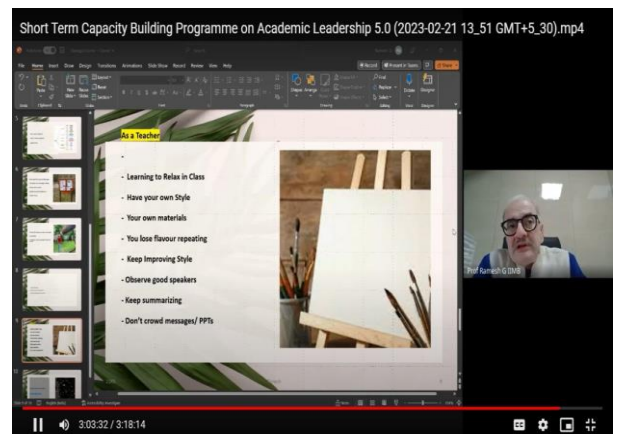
Short Term Capacity Building Programme on Academic Leadership 5.0 (2023-02-21 13_51 GMT+5_30).mp4

File Home Insert Draw Design Transitions Animations Slide Show Record Review View Help

As a Teacher

-

- Learning to Relax in Class

- Have your own Style

- Your own materials

- You lose flavour repeating

- Keep Improving Style

- Observe good speakers

- Keep summarizing

- Don't crowd messages/ PPTs

Prof Ramesh G DMB

3:03:32 / 3:18:14